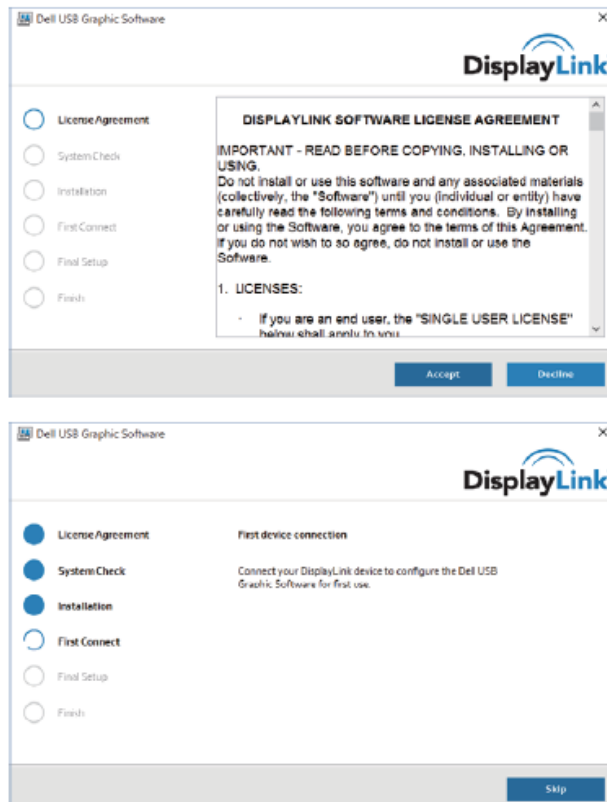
Dell USB Graphic Software

×

DisplayLink

License Agreement

System Check

Installation

First Connect

Final Setup

Finish

DISPLAYLINK SOFTWARE LICENSE AGREEMENT

IMPORTANT - READ BEFORE COPYING, INSTALLING OR USING.
Do not install or use this software and any associated materials (collectively, the "Software") until you (individual or entity) have carefully read the following terms and conditions. By installing or using the Software, you agree to the terms of this Agreement. If you do not wish to so agree, do not install or use the Software.

1. LICENSES:

- If you are an end user, the "SINGLE USER LICENSE" below shall apply to you.

Accept

Decline

Dell USB Graphic Software

×

DisplayLink

License Agreement

System Check

Installation

First Connect

Final Setup

Finish

First device connection

Connect your DisplayLink device to configure the Dell USB Graphic Software for first use.

Skip